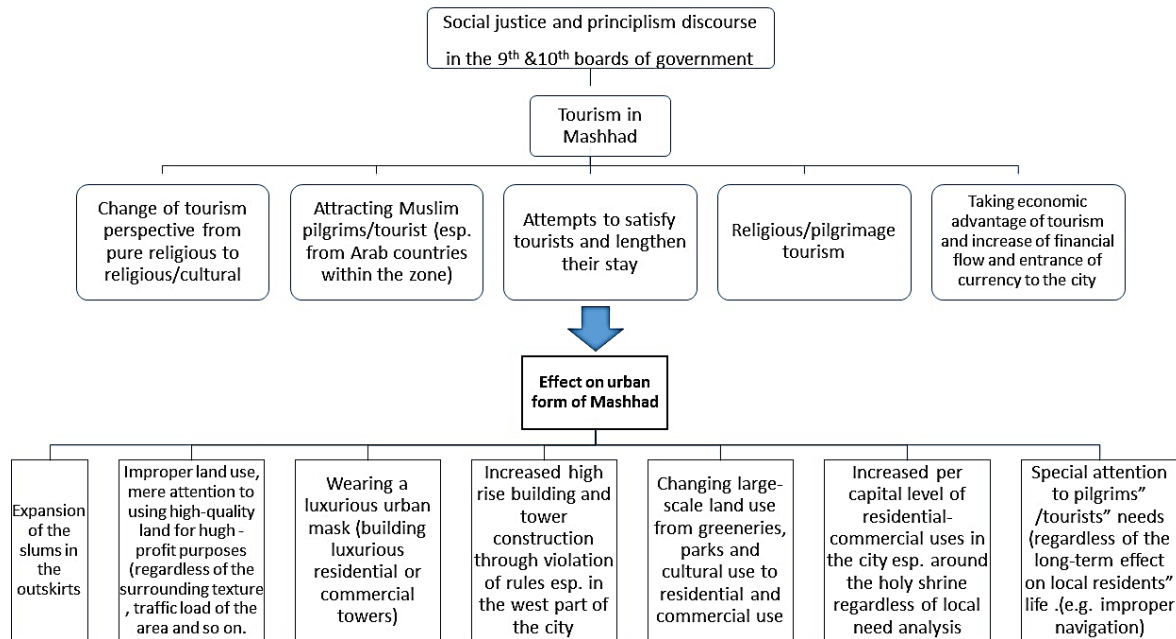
Social justice and principlism discourse in the 9$^{th}$ &10$^{th}$ boards of government

Tourism in Mashhad

Change of tourism perspective from pure religious to religious/cultural

Attracting Muslim pilgrims/tourist (esp. from Arab countries within the zone)

Attempts to satisfy tourists and lengthen their stay

Religious/pilgrimage tourism

Taking economic advantage of tourism and increase of financial flow and entrance of currency to the city

Effect on urban form of Mashhad

Expansion of the slums in the outskirts

Improper land use, mere attention to using high-quality land for hugh -profit purposes (regardless of the surrounding texture , traffic load of the area and so on.

Wearing a luxurious urban mask (building luxurious residential or commercial towers)

Increased high rise building and tower construction through violation of rules esp. in the west part of the city

Changing large-scale land use from greeneries, parks and cultural use to residential and commercial use

Increased per capital level of residential-commercial uses in the city esp. around the holy shrine regardless of local need analysis

Special attention to pilgrims" /tourists" needs (regardless of the long-term effect on local residents" life .(e.g. improper navigation)